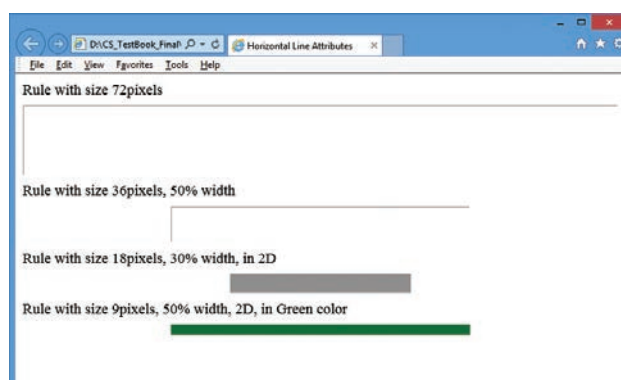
D:\CS_TestBook_Final\ Horizontal Line Attributes ×

File Edit View Favorites Tools Help

Rule with size 72pixels

Rule with size 36pixels, 50% width

Rule with size 18pixels, 30% width, in 2D

Rule with size 9pixels, 50% width, 2D, in Green color